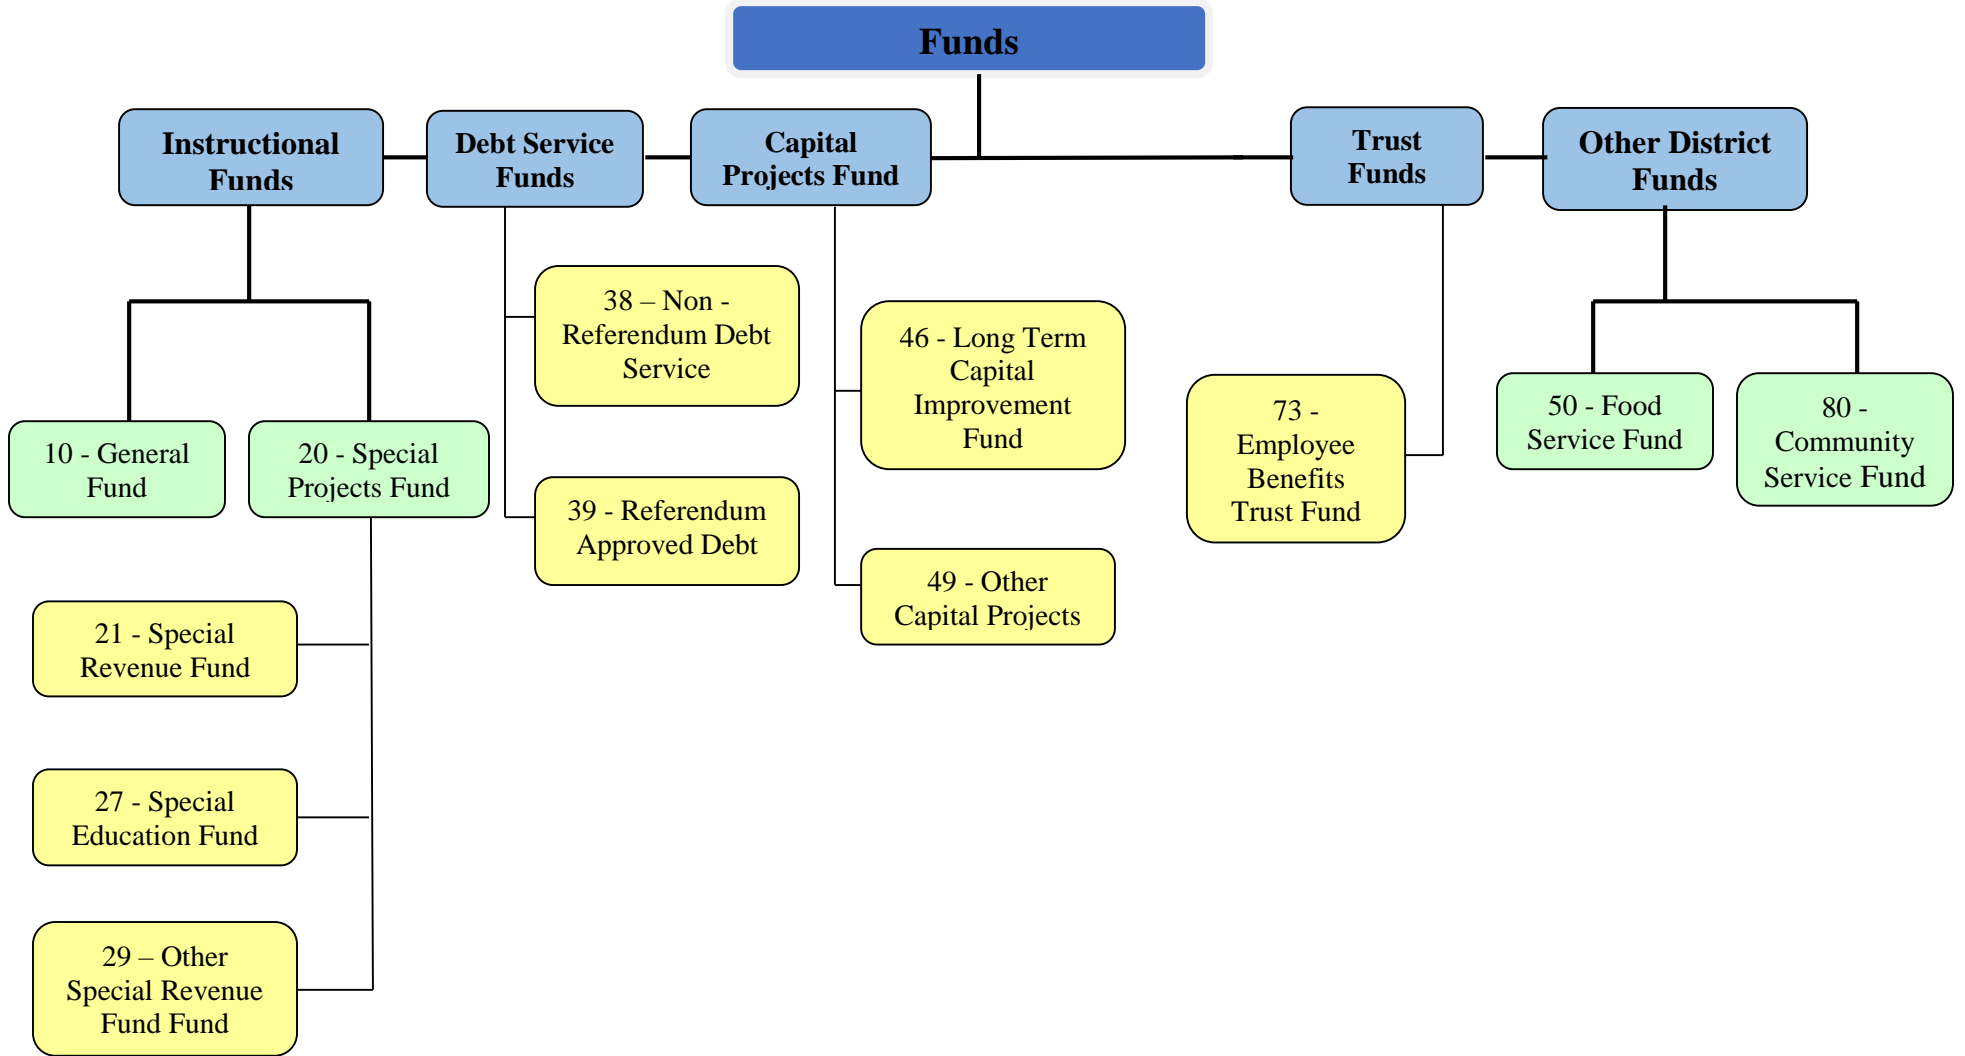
Funds

Instructional Funds

Debt Service Funds

Capital Projects Fund

Trust Funds

Other District Funds

10 - General Fund

20 - Special Projects Fund

21 - Special Revenue Fund

27 - Special Education Fund

29 – Other Special Revenue Fund Fund

38 – Non - Referendum Debt Service

39 - Referendum Approved Debt

46 - Long Term Capital Improvement Fund

49 - Other Capital Projects

73 - Employee Benefits Trust Fund

50 - Food Service Fund

80 - Community Service Fund